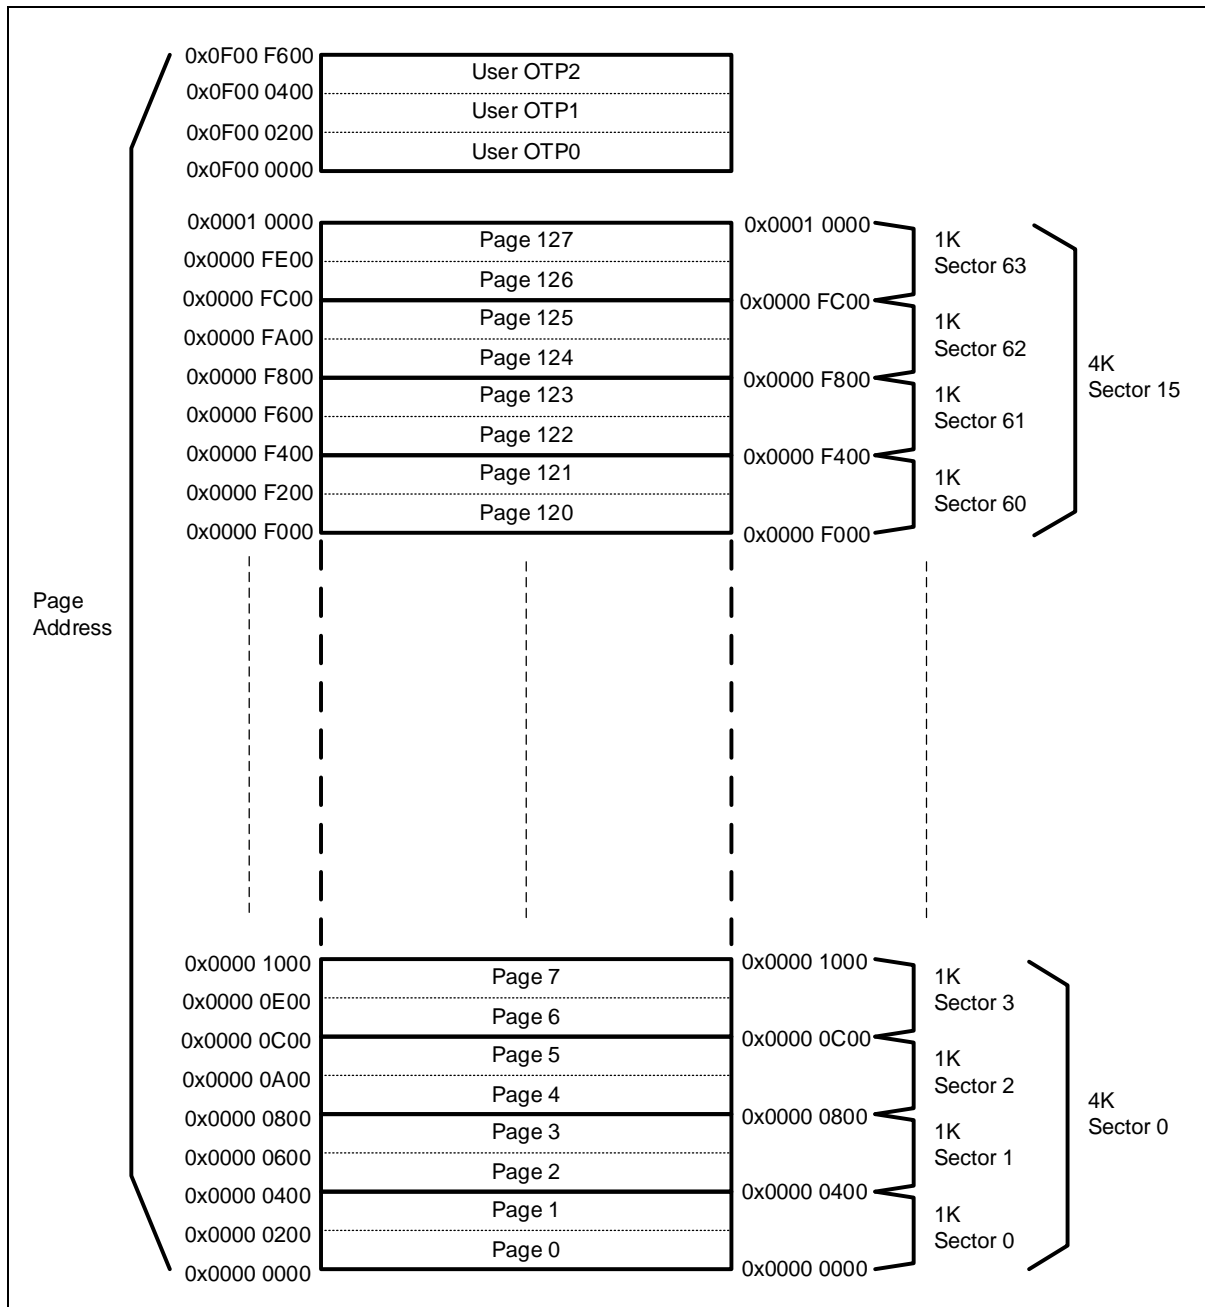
0x0F00 F600
User OTP2
0x0F00 0400
User OTP1
0x0F00 0200
User OTP0
0x0F00 0000

0x0001 0000
Page 127
0x0000 FE00
Page 126
0x0000 FC00
Page 125
0x0000 FA00
Page 124
0x0000 F800
Page 123
0x0000 F600
Page 122
0x0000 F400
Page 121
0x0000 F200
Page 120
0x0000 F000

0x0001 0000
1K Sector 63
0x0000 FC00
1K Sector 62
0x0000 F800
1K Sector 61
0x0000 F400
1K Sector 60
0x0000 F000

4K Sector 15

Page Address

0x0000 1000
Page 7
0x0000 0E00
Page 6
0x0000 0C00
Page 5
0x0000 0A00
Page 4
0x0000 0800
Page 3
0x0000 0600
Page 2
0x0000 0400
Page 1
0x0000 0200
Page 0
0x0000 0000

0x0000 1000
1K Sector 3
0x0000 0C00
1K Sector 2
0x0000 0800
1K Sector 1
0x0000 0400
1K Sector 0
0x0000 0000

4K Sector 0